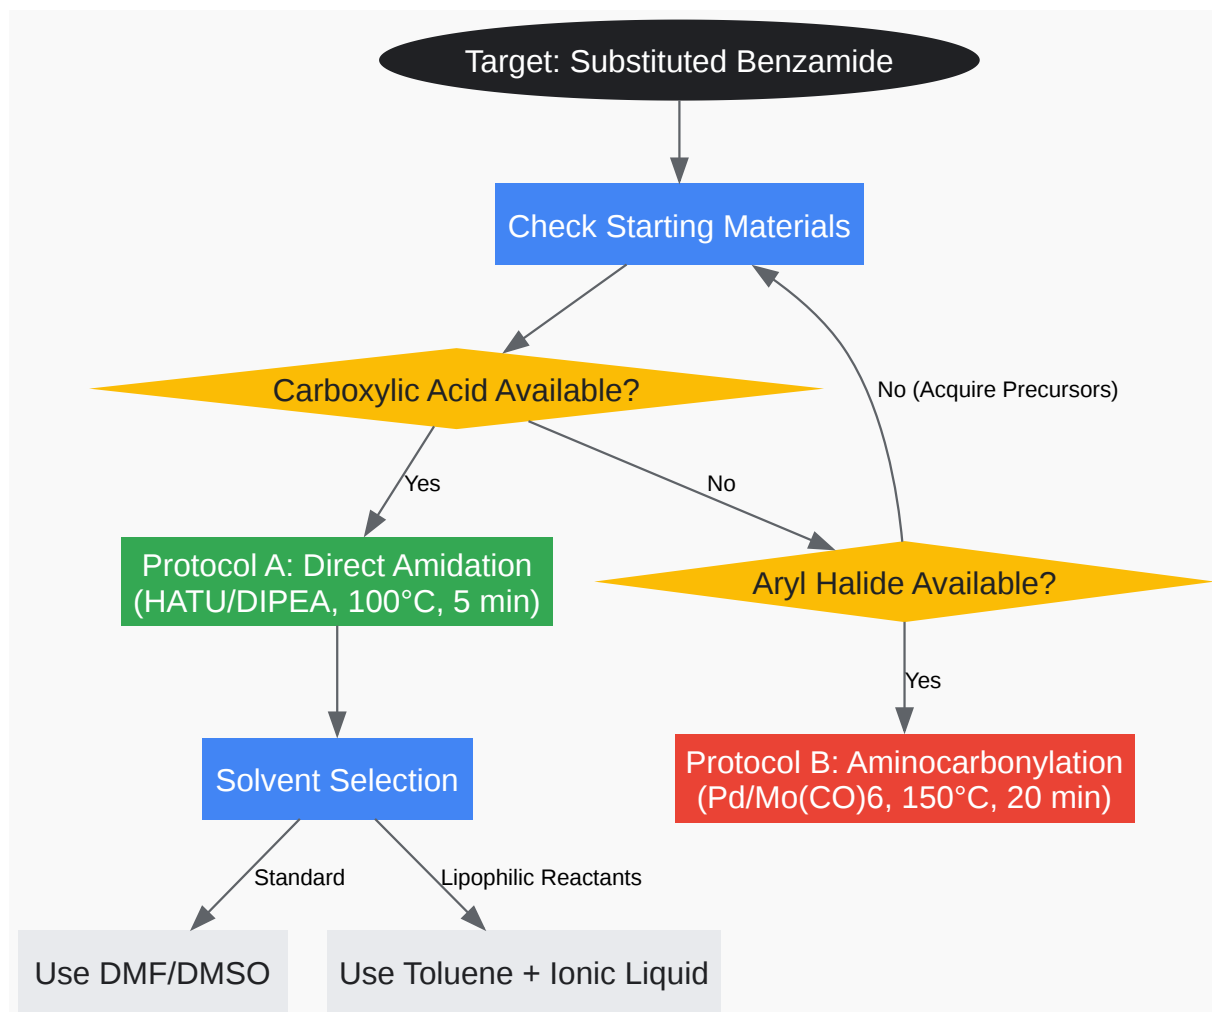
Target: Substituted Benzamide

Check Starting Materials

Carboxylic Acid Available?

No (Acquire Precursors)

Yes

No

Protocol A: Direct Amidation (HATU/DIPEA, 100°C, 5 min)

Aryl Halide Available?

Yes

Solvent Selection

Protocol B: Aminocarbonylation (Pd/Mo(CO)6, 150°C, 20 min)

Standard

Lipophilic Reactants

Use DMF/DMSO

Use Toluene + Ionic Liquid